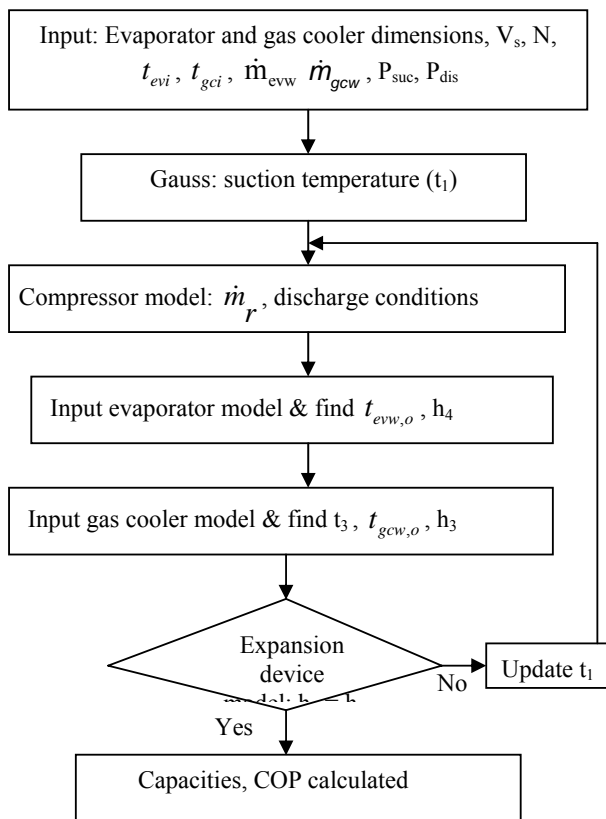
Input: Evaporator and gas cooler dimensions, $V_s$, N, $t_{evi}$, $t_{gci}$, $\dot{m}_{evw}$ $\dot{m}_{gcw}$, $P_{suc}$, $P_{dis}$

Gauss: suction temperature ($t_1$)

Compressor model: $\dot{m}_r$, discharge conditions

Input evaporator model & find $t_{evw,o}$, $h_4$

Input gas cooler model & find $t_3$, $t_{gcw,o}$, $h_3$

Expansion device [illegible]

No

Update $t_1$

Yes

Capacities, COP calculated